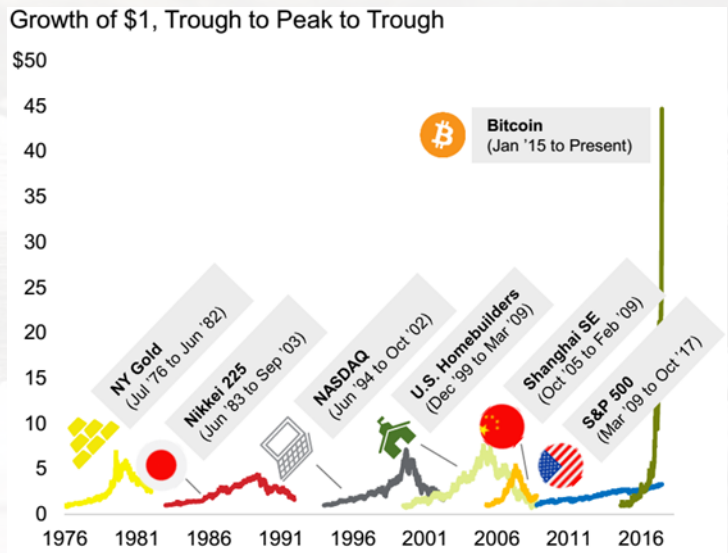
Growth of $1, Trough to Peak to Trough

$50
45
40
35
30
25
20
15
10
5
0

1976 1981 1986 1991 1996 2001 2006 2011 2016

Bitcoin
(Jan '15 to Present)

NY Gold
(Jul '76 to Jun '82)

Nikkei 225
(Jun '83 to Sep '03)

NASDAQ
(Jun '94 to Oct '02)

U.S. Homebuilders
(Dec '99 to Mar '09)

Shanghai SE
(Oct '05 to Feb '09)

S&P 500
(Mar '09 to Oct '17)